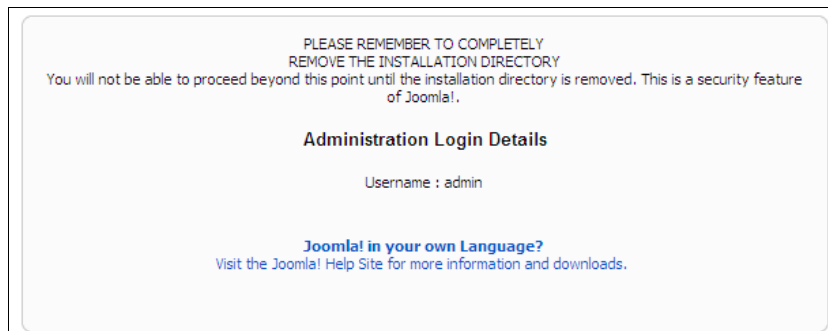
PLEASE REMEMBER TO COMPLETELY
REMOVE THE INSTALLATION DIRECTORY
You will not be able to proceed beyond this point until the installation directory is removed. This is a security feature of Joomla!.

Administration Login Details

Username : admin

Joomla! in your own Language?
Visit the Joomla! Help Site for more information and downloads.